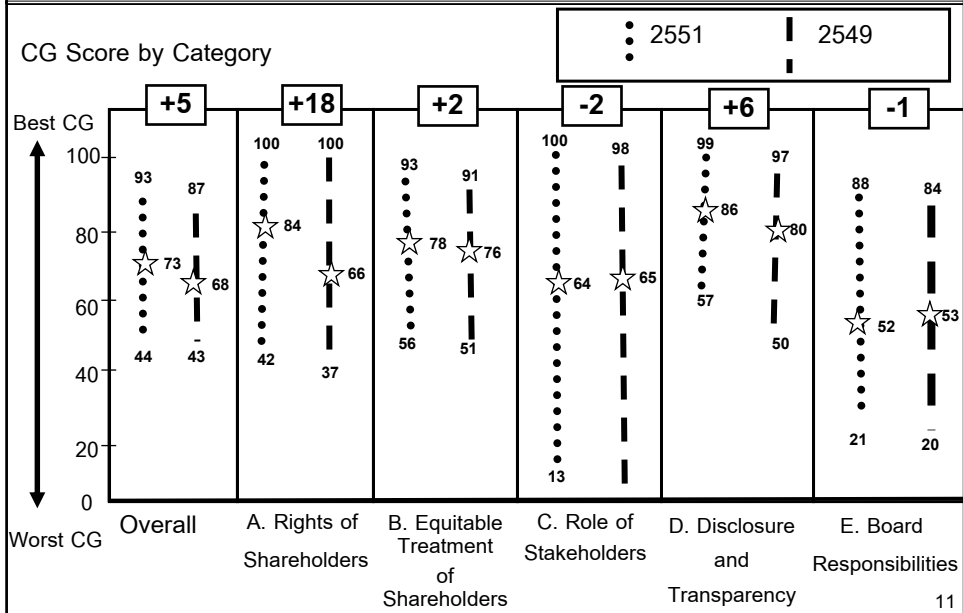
CG Score by Category

2551 2549

Best CG

100

80

60

40

20

0

Worst CG

+5

93
73
44

87
68
43

Overall

+18

100
84
42

100
66
37

A. Rights of Shareholders

+2

93
78
56

91
76
51

B. Equitable Treatment of Shareholders

-2

100
64
13

98
65

C. Role of Stakeholders

+6

99
86
57

97
80
50

D. Disclosure and Transparency

-1

88
52
21

84
53
20

E. Board Responsibilities

11